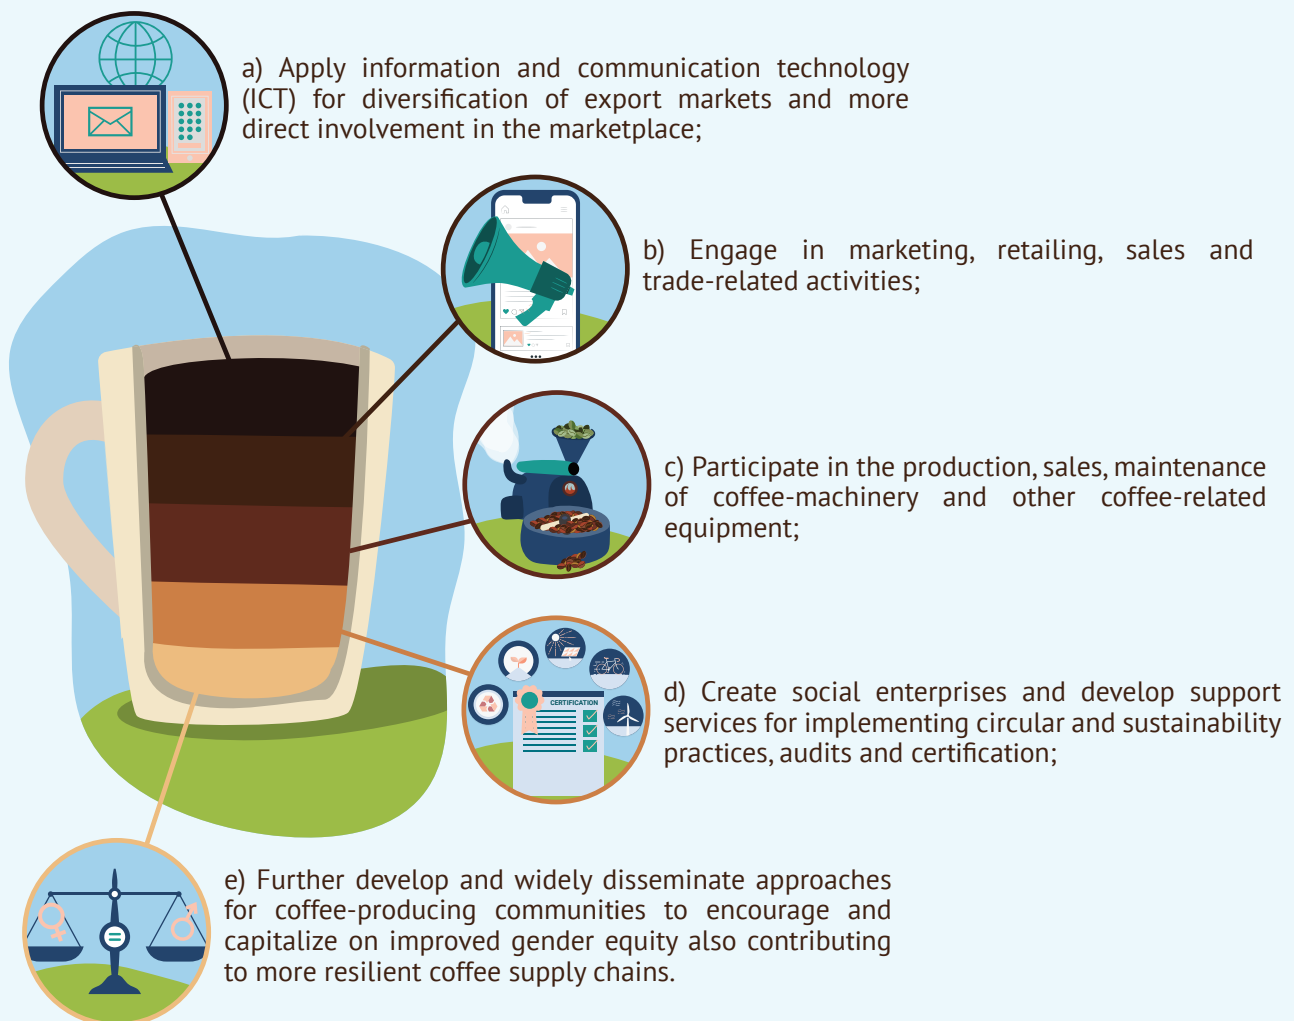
a) Apply information and communication technology (ICT) for diversification of export markets and more direct involvement in the marketplace;

b) Engage in marketing, retailing, sales and trade-related activities;

c) Participate in the production, sales, maintenance of coffee-machinery and other coffee-related equipment;

CERTIFICATION

d) Create social enterprises and develop support services for implementing circular and sustainability practices, audits and certification;

e) Further develop and widely disseminate approaches for coffee-producing communities to encourage and capitalize on improved gender equity also contributing to more resilient coffee supply chains.